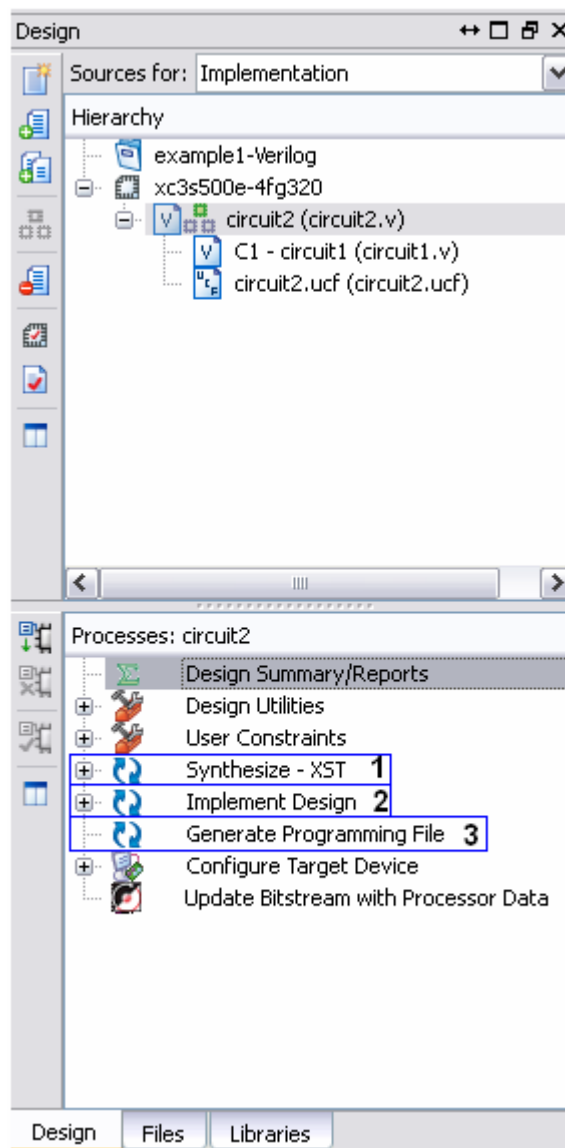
Design

Sources for: Implementation

Hierarchy

example1-Verilog
xc3s500e-4fg320
circuit2 (circuit2.v)
C1 - circuit1 (circuit1.v)
circuit2.ucf (circuit2.ucf)

Processes: circuit2

Design Summary/Reports
Design Utilities
User Constraints
Synthesize - XST 1
Implement Design 2
Generate Programming File 3
Configure Target Device
Update Bitstream with Processor Data

Design
Files
Libraries